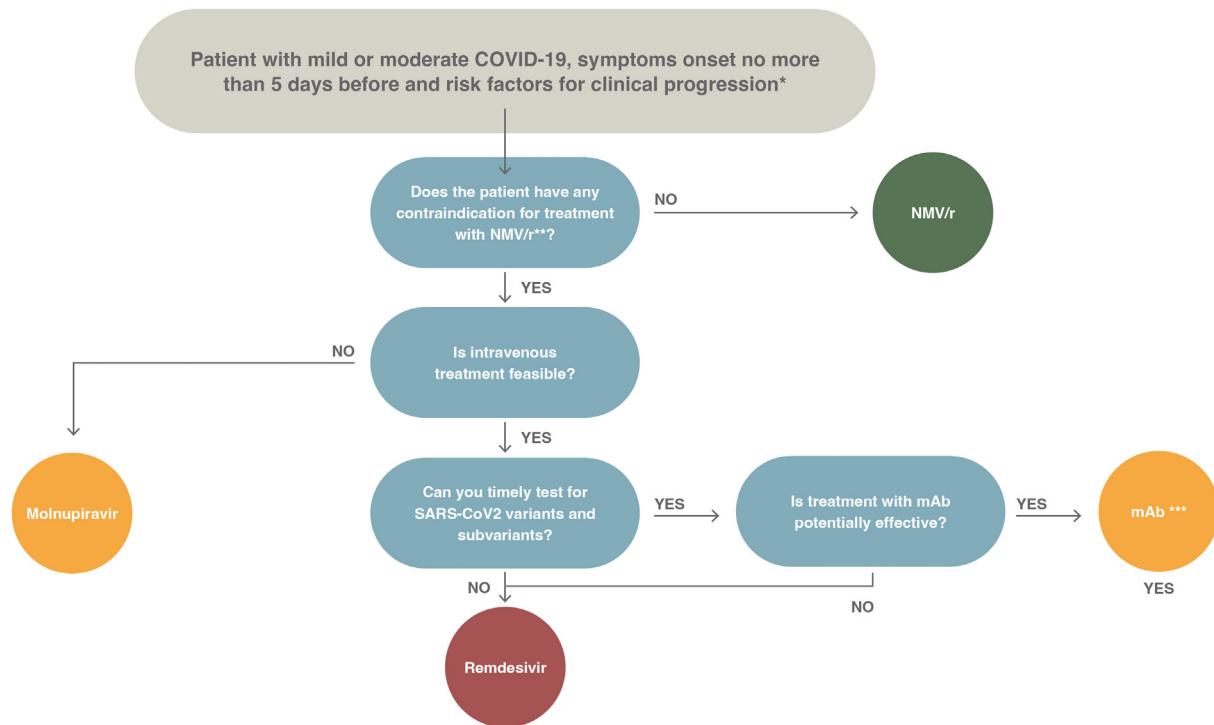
Patient with mild or moderate COVID-19, symptoms onset no more than 5 days before and risk factors for clinical progression*

Does the patient have any contraindication for treatment with NMV/r**?

NO

NMV/r

YES

NO

Is intravenous treatment feasible?

YES

Molnupiravir

Can you timely test for SARS-CoV2 variants and subvariants?

YES

Is treatment with mAb potentially effective?

YES

mAb ***

YES

NO

NO

Remdesivir